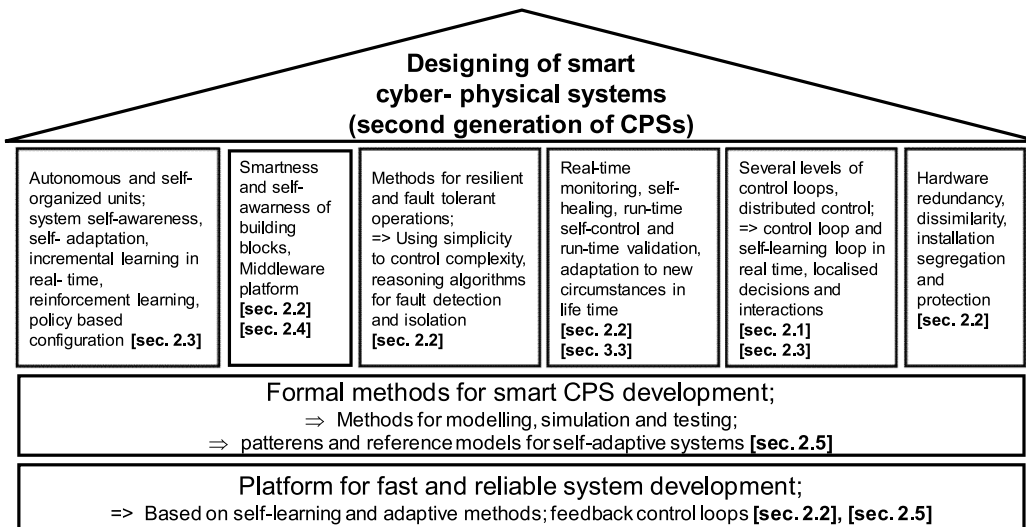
Designing of smart cyber- physical systems (second generation of CPSs)

Autonomous and self-organized units; system self-awareness, self- adaptation, incremental learning in real- time, reinforcement learning, policy based configuration [sec. 2.3]

Smartness and self-awarness of building blocks, Middleware platform [sec. 2.2] [sec. 2.4]

Methods for resilient and fault tolerant operations; => Using simplicity to control complexity, reasoning algorithms for fault detection and isolation [sec. 2.2]

Real-time monitoring, self-healing, run-time self-control and run-time validation, adaptation to new circumstances in life time [sec. 2.2] [sec. 3.3]

Several levels of control loops, distributed control; => control loop and self-learning loop in real time, localised decisions and interactions [sec. 2.1] [sec. 2.3]

Hardware redundancy, dissimilarity, installation segregation and protection [sec. 2.2]

Formal methods for smart CPS development;
$\Rightarrow$ Methods for modelling, simulation and testing;
$\Rightarrow$ patterens and reference models for self-adaptive systems [sec. 2.5]

Platform for fast and reliable system development;
=> Based on self-learning and adaptive methods; feedback control loops [sec. 2.2], [sec. 2.5]